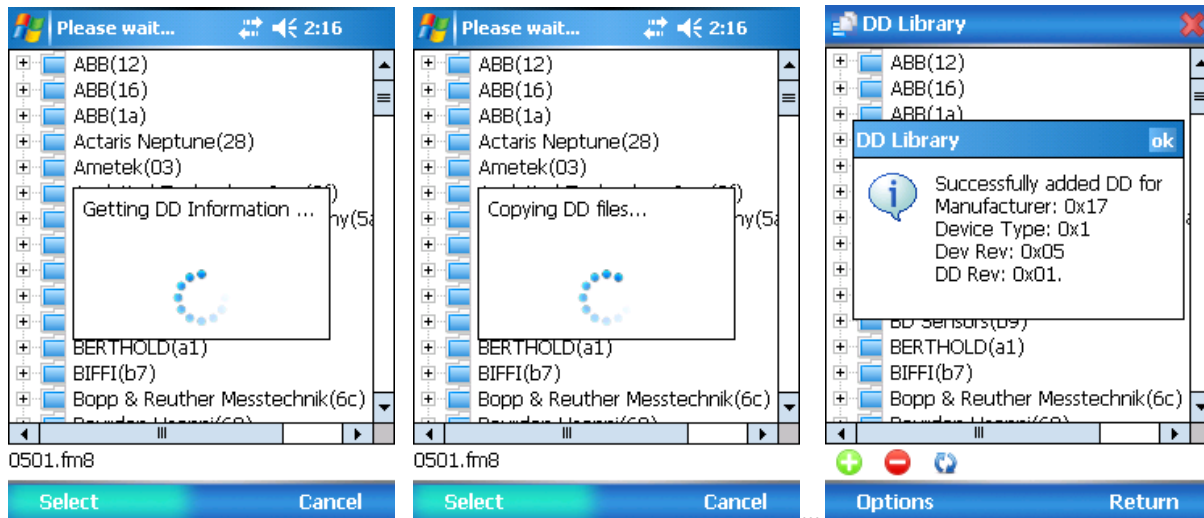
Please wait... 2:16

ABB(12)
ABB(16)
ABB(1a)
Actaris Neptune(28)
Ametek(03)
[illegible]
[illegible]ny(5a
BERTHOLD(a1)
BIFFI(b7)
Bopp & Reuther Messtechnik(6c)
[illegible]

Getting DD Information ...

0501.fm8

Select Cancel

Please wait... 2:16

ABB(12)
ABB(16)
ABB(1a)
Actaris Neptune(28)
Ametek(03)
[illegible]
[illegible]ny(5a
BERTHOLD(a1)
BIFFI(b7)
Bopp & Reuther Messtechnik(6c)
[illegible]

Copying DD files...

0501.fm8

Select Cancel

DD Library

ABB(12)
ABB(16)
ABB(1a)
BD Sensors(b9)
BERTHOLD(a1)
BIFFI(b7)
Bopp & Reuther Messtechnik(6c)
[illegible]

DD Library ok

Successfully added DD for Manufacturer: 0x17
Device Type: 0x1
Dev Rev: 0x05
DD Rev: 0x01.

Options Return